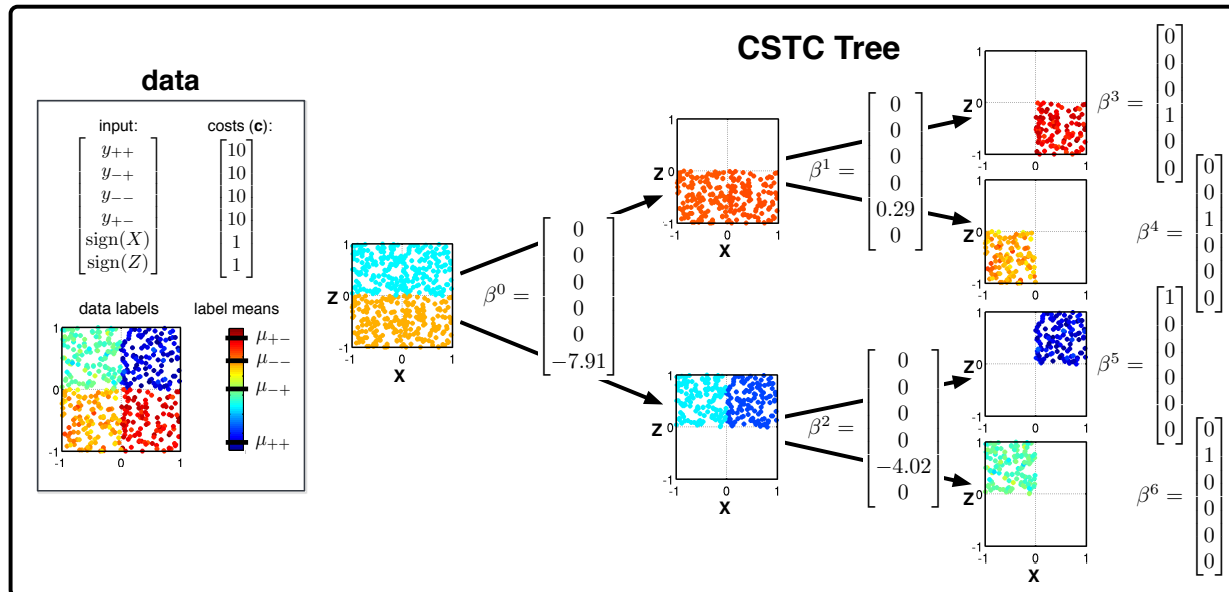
data

input:
$\begin{bmatrix} y_{++} \\ y_{-+} \\ y_{--} \\ y_{+-} \\ \text{sign}(X) \\ \text{sign}(Z) \end{bmatrix}$

costs (**c**):
$\begin{bmatrix} 10 \\ 10 \\ 10 \\ 10 \\ 1 \\ 1 \end{bmatrix}$

data labels

label means

$\mu_{+-}$
$\mu_{--}$
$\mu_{-+}$
$\mu_{++}$

CSTC Tree

$\beta^0 = \begin{bmatrix} 0 \\ 0 \\ 0 \\ 0 \\ 0 \\ -7.91 \end{bmatrix}$

$\beta^1 = \begin{bmatrix} 0 \\ 0 \\ 0 \\ 0 \\ 0.29 \\ 0 \end{bmatrix}$

$\beta^2 = \begin{bmatrix} 0 \\ 0 \\ 0 \\ 0 \\ -4.02 \\ 0 \end{bmatrix}$

$\beta^3 = \begin{bmatrix} 0 \\ 0 \\ 0 \\ 1 \\ 0 \\ 0 \end{bmatrix}$

$\beta^4 = \begin{bmatrix} 0 \\ 0 \\ 1 \\ 0 \\ 0 \\ 0 \end{bmatrix}$

$\beta^5 = \begin{bmatrix} 1 \\ 0 \\ 0 \\ 0 \\ 0 \\ 0 \end{bmatrix}$

$\beta^6 = \begin{bmatrix} 0 \\ 1 \\ 0 \\ 0 \\ 0 \\ 0 \end{bmatrix}$

Z X 1 0 -1 -1 0 1